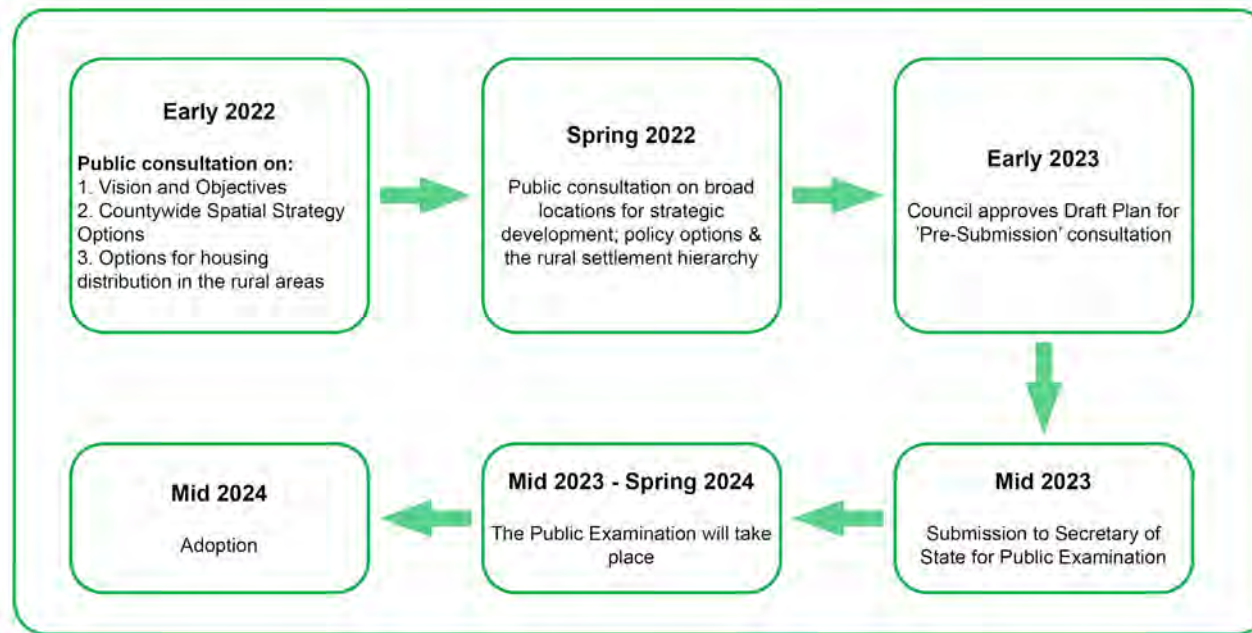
Early 2022

Public consultation on:
1. Vision and Objectives
2. Countywide Spatial Strategy Options
3. Options for housing distribution in the rural areas

Spring 2022

Public consultation on broad locations for strategic development; policy options & the rural settlement hierarchy

Early 2023

Council approves Draft Plan for 'Pre-Submission' consultation

Mid 2023

Submission to Secretary of State for Public Examination

Mid 2023 - Spring 2024

The Public Examination will take place

Mid 2024

Adoption